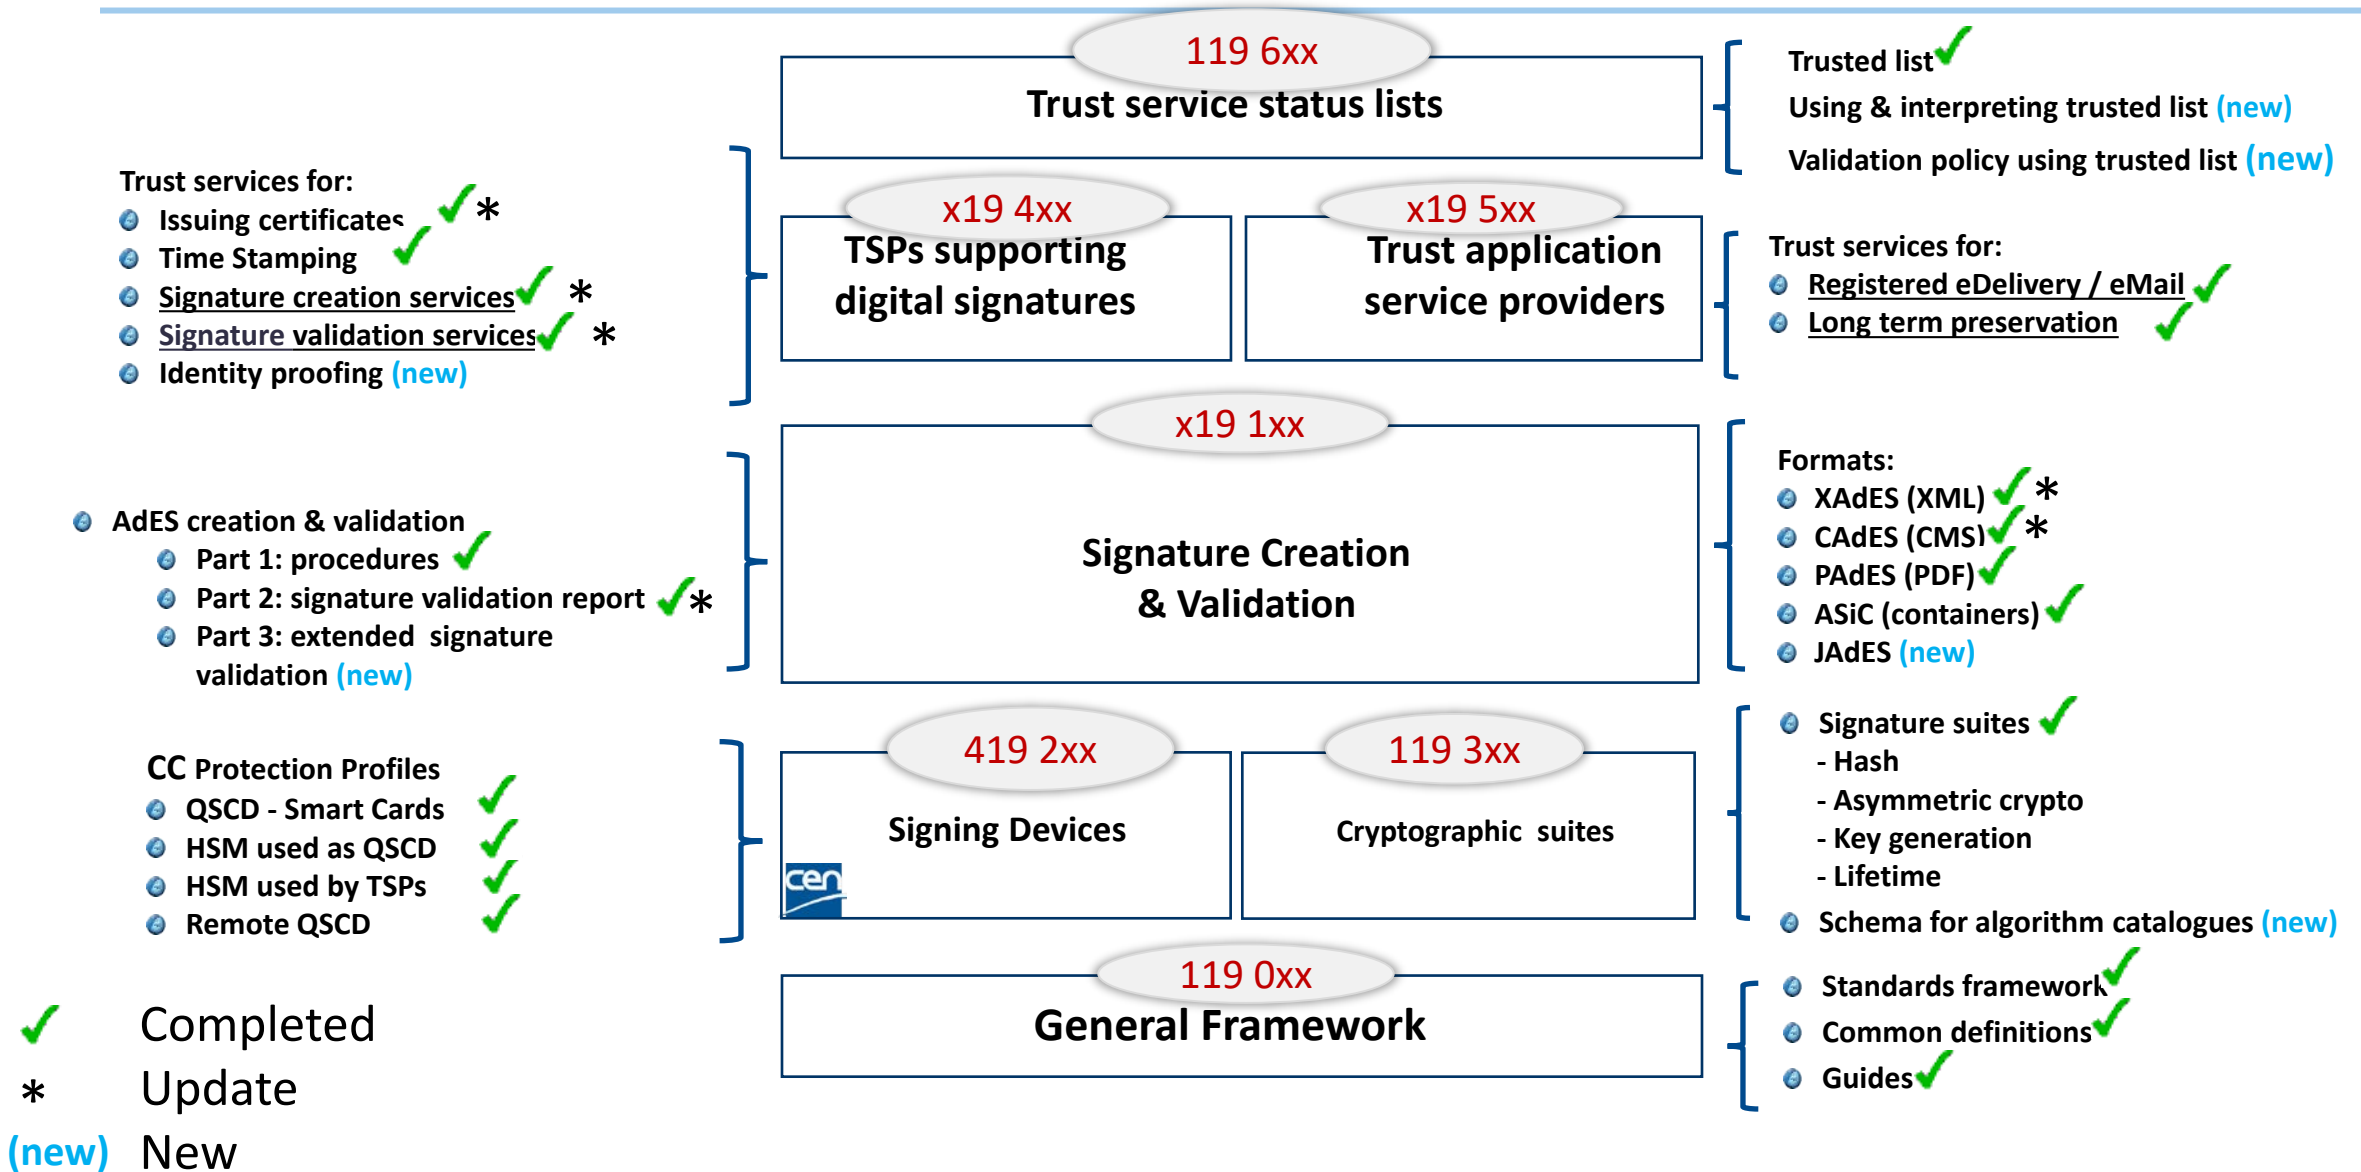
119 6xx
Trust service status lists

Trusted list
Using & interpreting trusted list (new)
Validation policy using trusted list (new)

Trust services for:
Issuing certificates *
Time Stamping
Signature creation services *
Signature validation services *
Identity proofing (new)

x19 4xx
TSPs supporting digital signatures

x19 5xx
Trust application service providers

Trust services for:
Registered eDelivery / eMail
Long term preservation

x19 1xx
Signature Creation & Validation

AdES creation & validation
Part 1: procedures
Part 2: signature validation report *
Part 3: extended signature validation (new)

Formats:
XAdES (XML) *
CAdES (CMS) *
PAdES (PDF)
ASiC (containers)
JAdES (new)

CC Protection Profiles
QSCD - Smart Cards
HSM used as QSCD
HSM used by TSPs
Remote QSCD

419 2xx
Signing Devices
cen

119 3xx
Cryptographic suites

Signature suites
- Hash
- Asymmetric crypto
- Key generation
- Lifetime
Schema for algorithm catalogues (new)

119 0xx
General Framework

Standards framework
Common definitions
Guides

Completed
* Update
(new) New